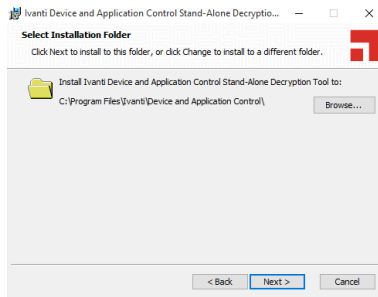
Ivanti Device and Application Control Stand-Alone Decryptio...

Select Installation Folder

Click Next to install to this folder, or click Change to install to a different folder.

Install Ivanti Device and Application Control Stand-Alone Decryption Tool to:

C:\Program Files\Ivanti\Device and Application Control\

Browse...

< Back

Next >

Cancel